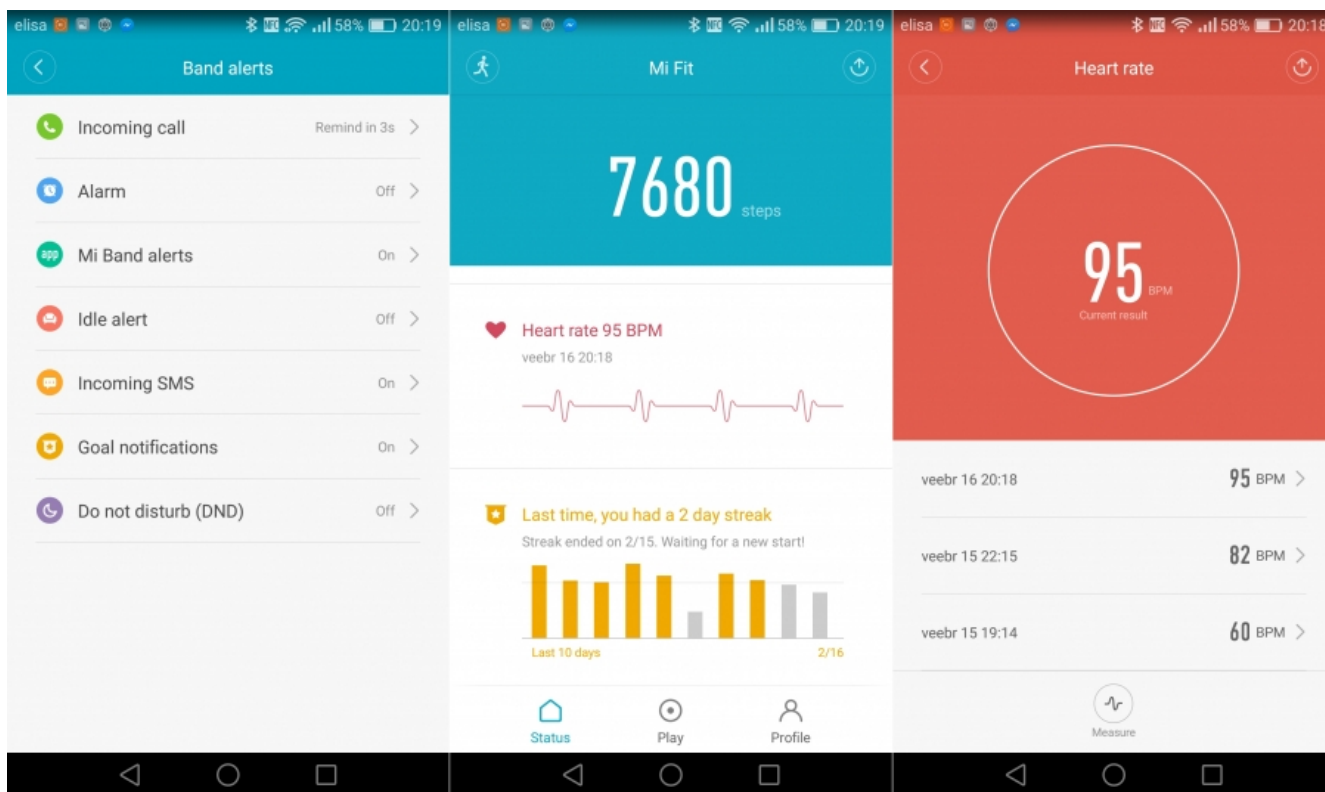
elisa 58% 20:19

Band alerts

Incoming call Remind in 3s

Alarm Off

app Mi Band alerts On

Idle alert Off

Incoming SMS On

Goal notifications On

Do not disturb (DND) Off

elisa 58% 20:19

Mi Fit

7680 steps

Heart rate 95 BPM
veebr 16 20:18

Last time, you had a 2 day streak
Streak ended on 2/15. Waiting for a new start!

Last 10 days 2/16

Status Play Profile

elisa 58% 20:18

Heart rate

95 BPM
Current result

veebr 16 20:18 95 BPM

veebr 15 22:15 82 BPM

veebr 15 19:14 60 BPM

Measure